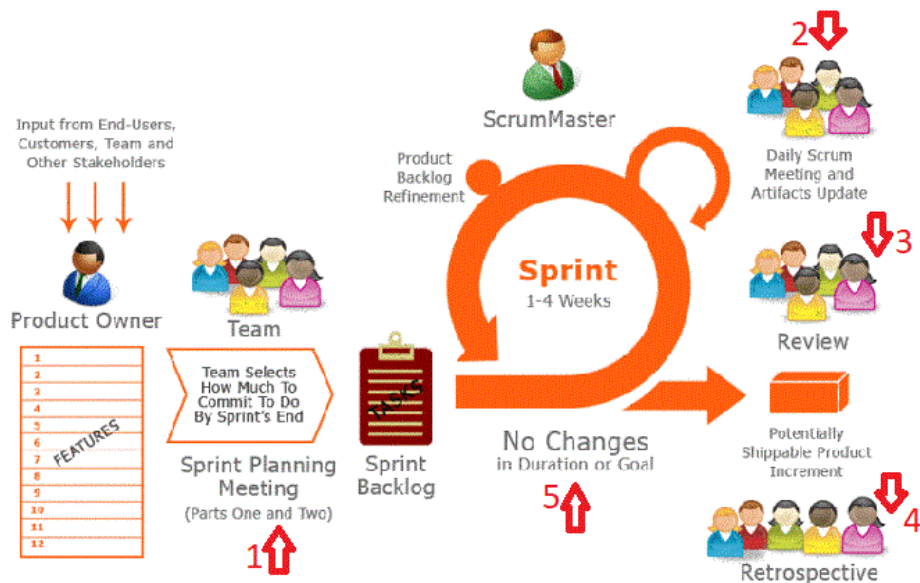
Input from End-Users, Customers, Team and Other Stakeholders

Product Owner

1
2
3
4
5
6
7
8
9
10
11
12
FEATURES

Team

Team Selects How Much To Commit To Do By Sprint's End

Sprint Planning Meeting
(Parts One and Two)

1

TASKS

Sprint Backlog

ScrumMaster

Product Backlog Refinement

Sprint
1-4 Weeks

No Changes
in Duration or Goal

5

2

Daily Scrum Meeting and Artifacts Update

3

Review

Potentially Shippable Product Increment

4

Retrospective